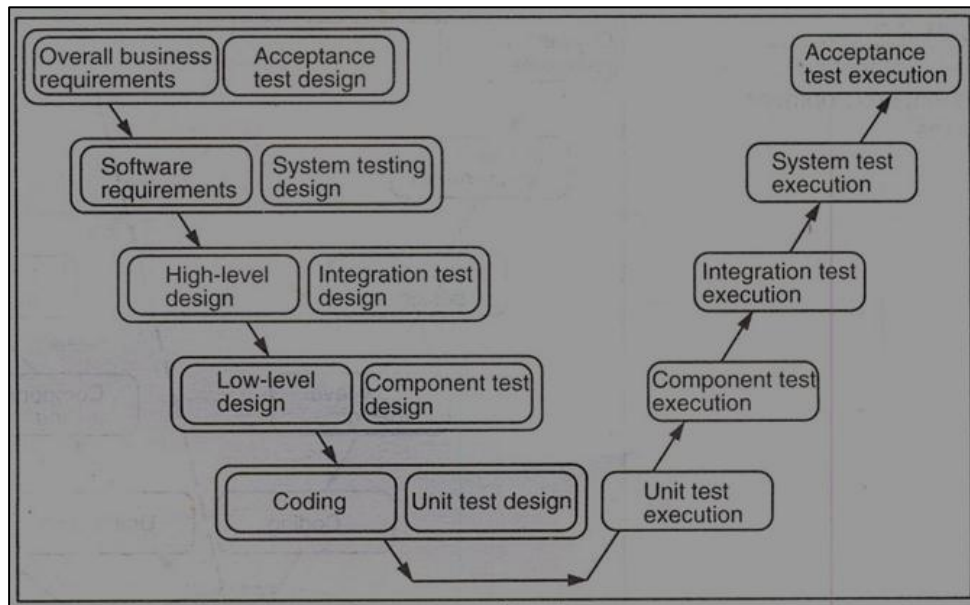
Overall business requirements

Acceptance test design

Software requirements

System testing design

High-level design

Integration test design

Low-level design

Component test design

Coding

Unit test design

Unit test execution

Component test execution

Integration test execution

System test execution

Acceptance test execution